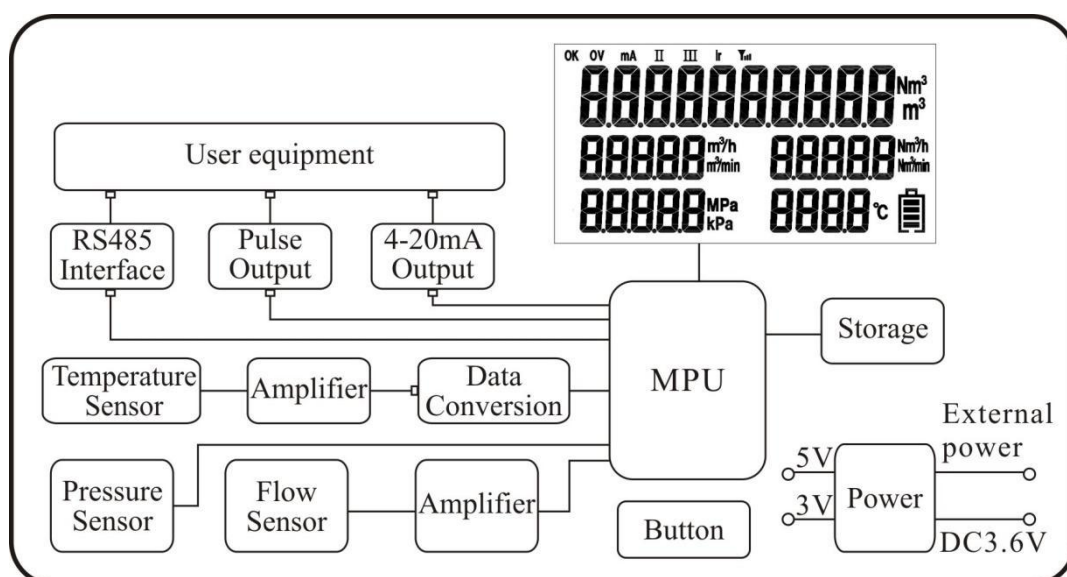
OK OV mA II III Ir

8.8.8.8.8.8.8.8.8.8 $Nm^3$ $m^3$

8.8.8.8.8 $m^3/h$ $m^3/min$

8.8.8.8.8 $Nm^3/h$ $Nm^3/min$

8.8.8.8.8 MPa kPa

8.8.8.8 °C

User equipment

RS485 Interface

Pulse Output

4-20mA Output

Storage

Temperature Sensor

Amplifier

Data Conversion

MPU

External power

Pressure Sensor

Flow Sensor

Amplifier

5V

3V

Power

Button

DC3.6V